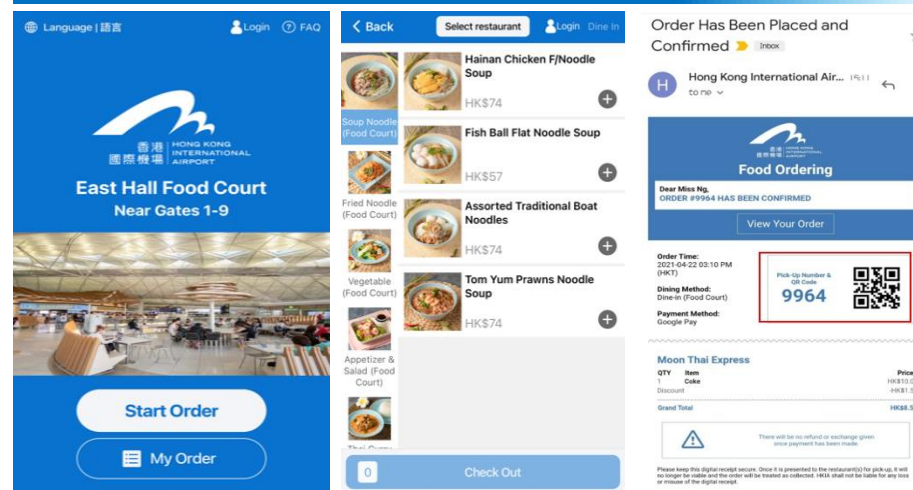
Language | 語言
Login
FAQ

香港國際機場 HONG KONG INTERNATIONAL AIRPORT

East Hall Food Court
Near Gates 1-9

Start Order
My Order

< Back
Select restaurant
Login
Dine In

Soup Noodle (Food Court)
Fried Noodle (Food Court)
Vegetable (Food Court)
Appetizer & Salad (Food Court)
Thai Curry

Hainan Chicken F/Noodle Soup
HK$74

Fish Ball Flat Noodle Soup
HK$57

Assorted Traditional Boat Noodles
HK$74

Tom Yum Prawns Noodle Soup
HK$74

0
Check Out

Order Has Been Placed and Confirmed
Inbox

H
Hong Kong International Air...
to me

香港國際機場 HONG KONG INTERNATIONAL AIRPORT
Food Ordering

Dear Miss Ng,
ORDER #9964 HAS BEEN CONFIRMED

View Your Order

Order Time:
2021-04-22 03:10 PM (HKT)

Dining Method:
Dine-in (Food Court)

Payment Method:
Google Pay

Pick-Up Number & QR Code
9964

Moon Thai Express

| QTY | Item | Price |
|---|---|---|
| 1 | Coke | HK$10.0 |
| | Discount | -HK$1.5 |
| | Grand Total | HK$8.5 |

There will be no refund or exchange given once payment has been made.

Please keep this digital receipt secure. Once it is presented to the restaurant(s) for pick-up, it will no longer be viable and the order will be treated as collected. HKIA shall not be liable for any loss or misuse of the digital receipt.